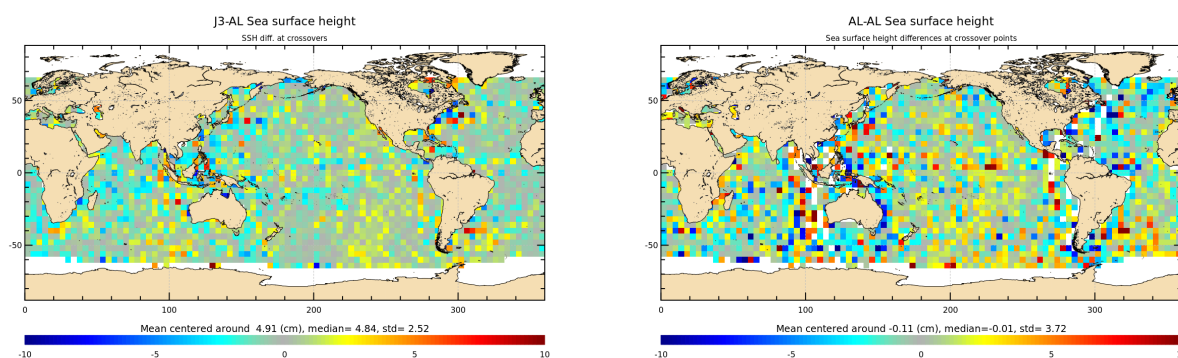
J3-AL Sea surface height

SSH diff. at crossovers

50
0
-50

0 100 200 300

Mean centered around 4.91 (cm), median= 4.84, std= 2.52

-10 -5 0 5 10

AL-AL Sea surface height

Sea surface height differences at crossover points

50
0
-50

0 100 200 300

Mean centered around -0.11 (cm), median=-0.01, std= 3.72

-10 -5 0 5